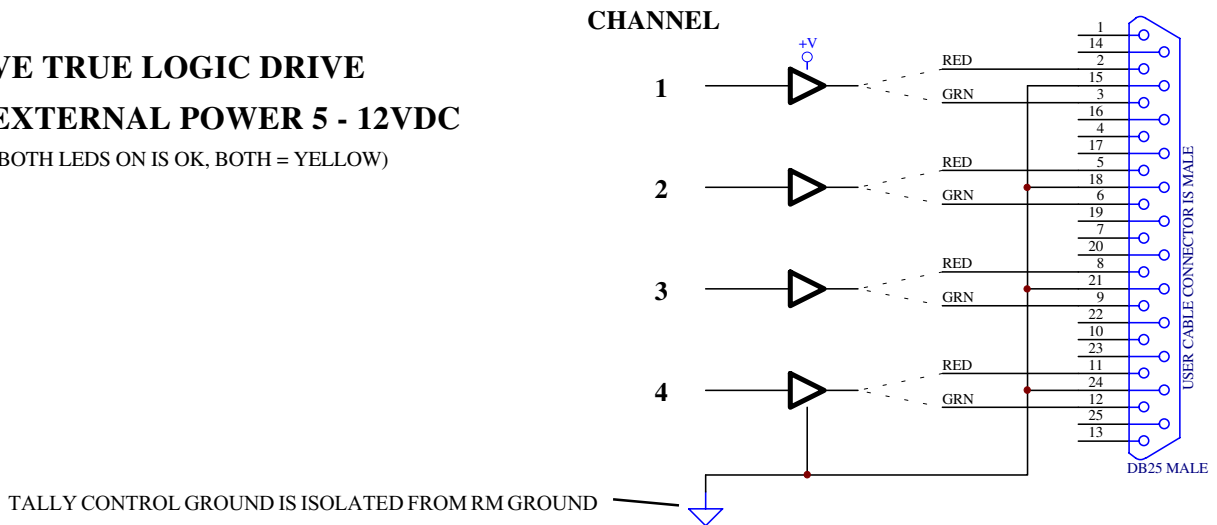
VE TRUE LOGIC DRIVE

EXTERNAL POWER 5 - 12VDC

BOTH LEDS ON IS OK, BOTH = YELLOW)

CHANNEL

+V

1

2

3

4

RED
GRN
RED
GRN
RED
GRN
RED
GRN

1
14
2
15
3
16
4
17
5
18
6
19
7
20
8
21
9
22
10
23
11
24
12
25
13

USER CABLE CONNECTOR IS MALE

DB25 MALE

TALLY CONTROL GROUND IS ISOLATED FROM RM GROUND